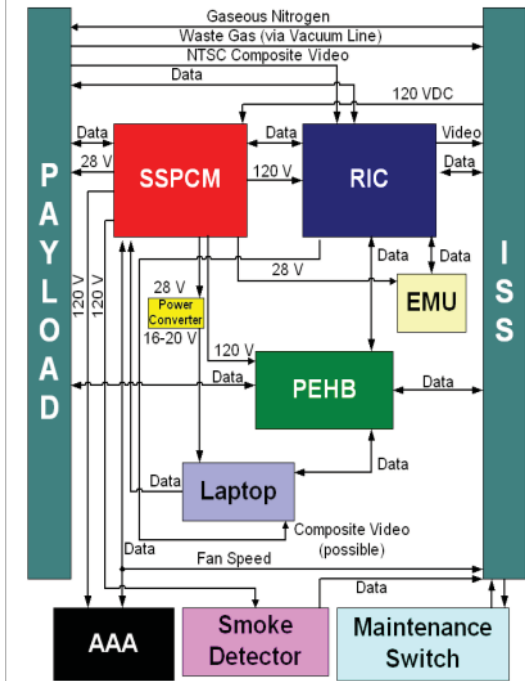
Gaseous Nitrogen
Waste Gas (via Vacuum Line)
NTSC Composite Video
Data
120 VDC
PAYLOAD
ISS
Data
Data
Video
28 V
SSPCM
120 V
RIC
Data
Data
Data
28 V
EMU
120 V
120 V
28 V
Power Converter
16-20 V
120 V
Data
PEHB
Data
Data
Data
Laptop
Composite Video (possible)
Data
Fan Speed
Data
AAA
Smoke Detector
Maintenance Switch